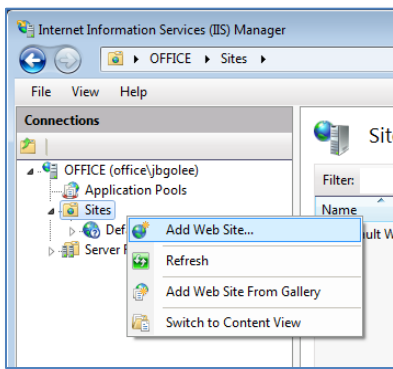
Internet Information Services (IIS) Manager

OFFICE ▸ Sites ▸

File View Help

Connections

OFFICE (office\jbgolee)
Application Pools
Sites
Def
Server F

Sit

Filter:

Name

ult W

Add Web Site...
Refresh
Add Web Site From Gallery
Switch to Content View